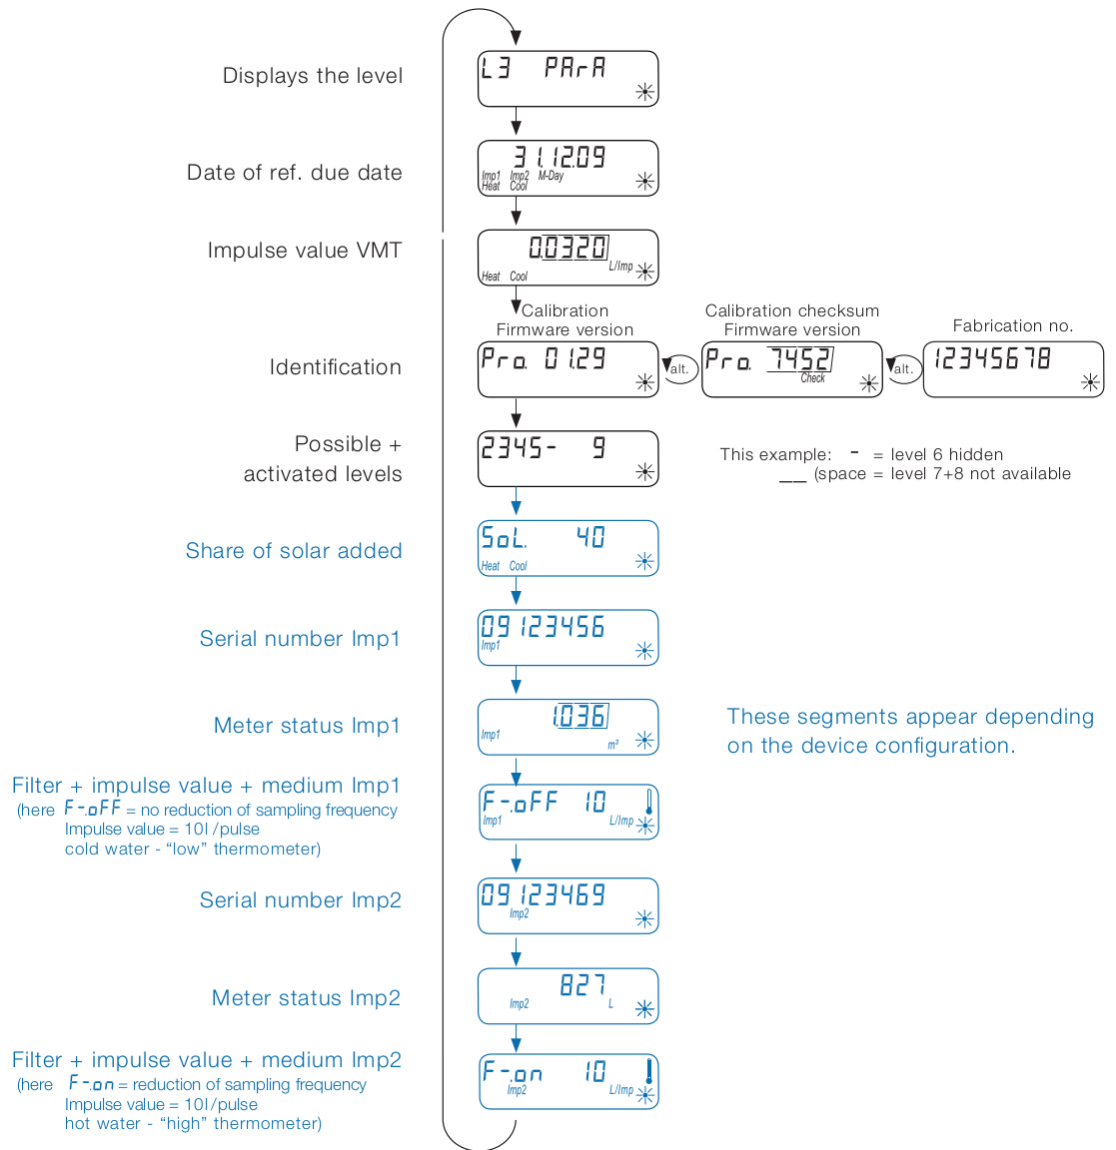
Displays the level

L3 PArA

Date of ref. due date

31.12.09
Imp1 Imp2 M-Day
Heat Cool

Impulse value VMT

0.0320
L/Imp
Heat Cool

Calibration
Firmware version

Calibration checksum
Firmware version

Fabrication no.

Identification

Pro. 01.29

alt.

Pro. 7452
Check

alt.

12345678

Possible +
activated levels

2345- 9

This example: - = level 6 hidden
__ (space = level 7+8 not available

Share of solar added

SoL. 40
Heat Cool

Serial number Imp1

09 123456
Imp1

Meter status Imp1

1.036
Imp1
m³

These segments appear depending on the device configuration.

Filter + impulse value + medium Imp1
(here F-oFF = no reduction of sampling frequency
Impulse value = 10l /pulse
cold water - "low" thermometer)

F-oFF 10
Imp1
L/Imp

Serial number Imp2

09 123469
Imp2

Meter status Imp2

827
Imp2
L

Filter + impulse value + medium Imp2
(here F-on = reduction of sampling frequency
Impulse value = 10l /pulse
hot water - "high" thermometer)

F-on 10
Imp2
L/Imp